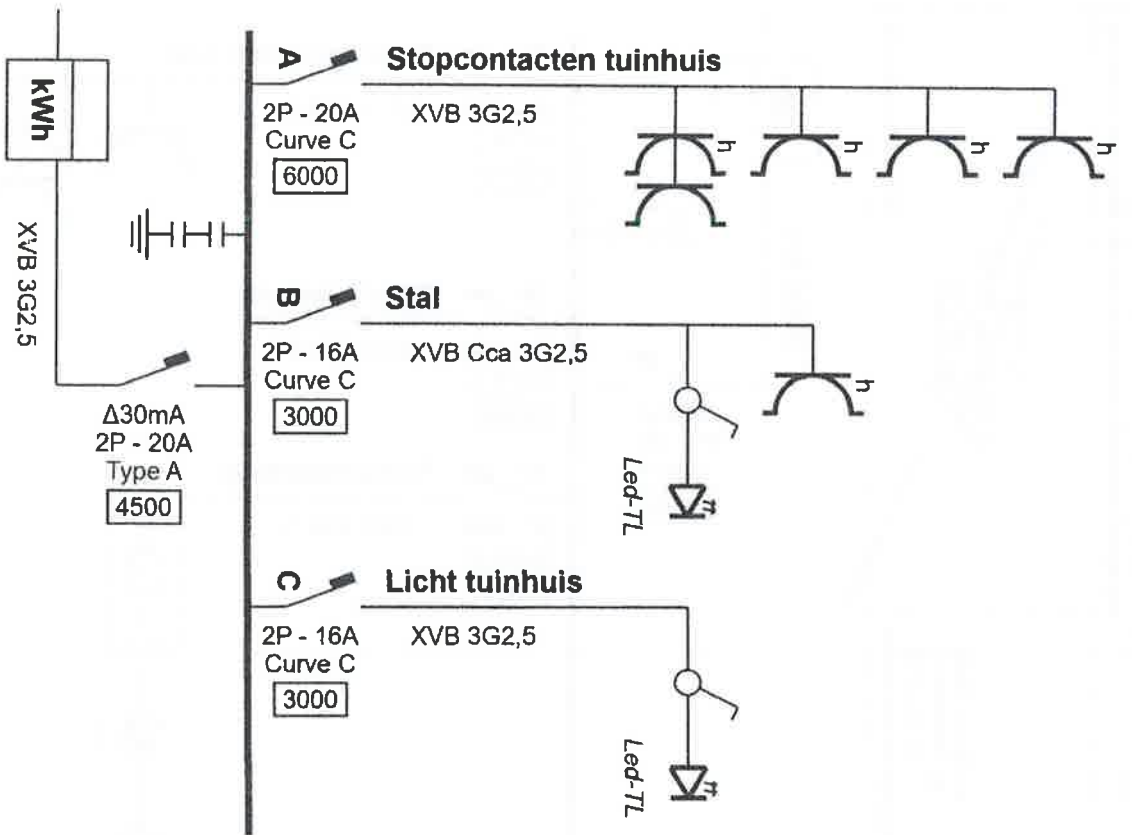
kWh

XVB 3G2,5

Δ30mA
2P - 20A
Type A
4500

A
Stopcontacten tuinhuis
2P - 20A
Curve C
6000
XVB 3G2,5

B
Stal
2P - 16A
Curve C
3000
XVB Cca 3G2,5
Led-TL

C
Licht tuinhuis
2P - 16A
Curve C
3000
XVB 3G2,5
Led-TL